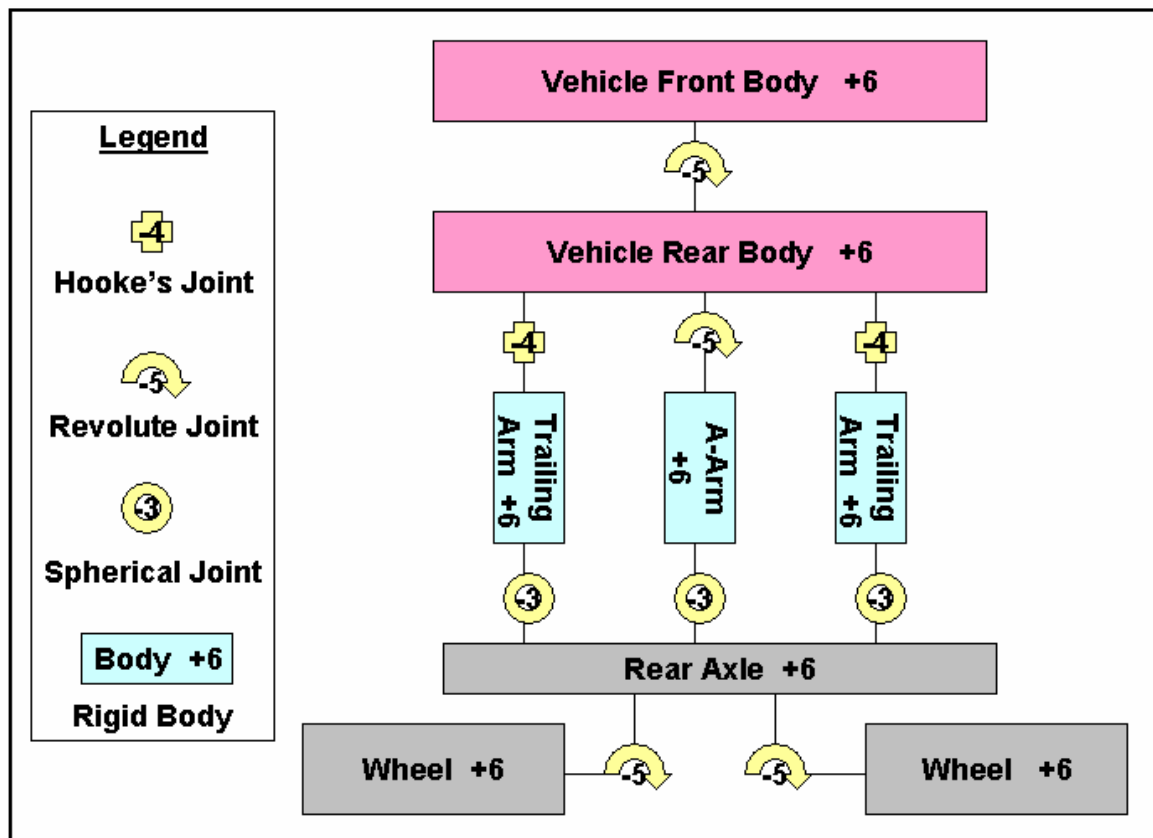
Legend

-4
Hooke's Joint

-5
Revolute Joint

-3
Spherical Joint

Body +6
Rigid Body

Vehicle Front Body +6

-5

Vehicle Rear Body +6

-4

-5

-4

Trailing Arm +6

A-Arm +6

Trailing Arm +6

-3

-3

-3

Rear Axle +6

Wheel +6

-5

-5

Wheel +6